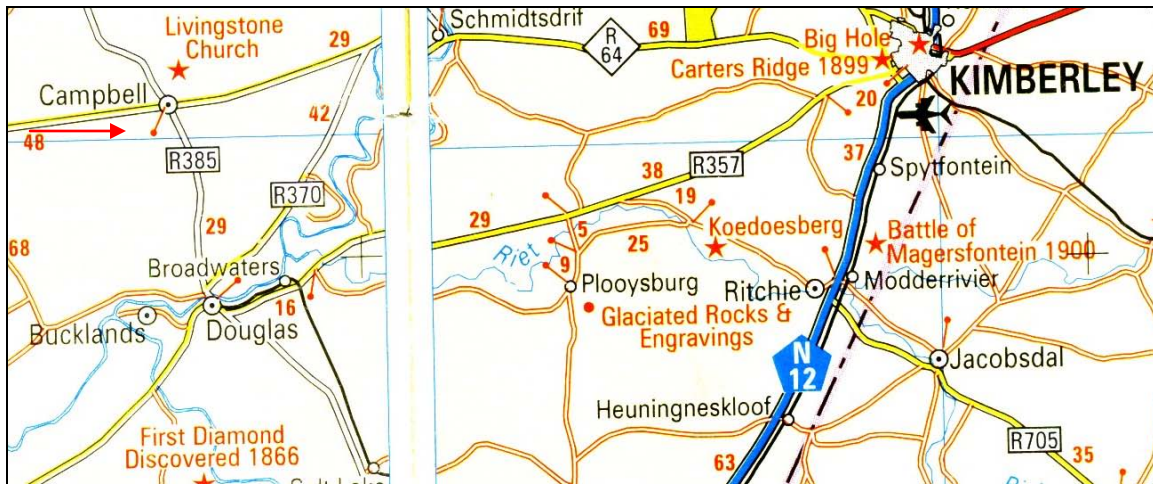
Livingstone Church

29

Campbell

48

42

R385

R370

29

68

Broadwaters

16

Bucklands

Douglas

First Diamond Discovered 1866

Salt Lake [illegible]

Schmidtsdrif

R 64

69

Big Hole

Carters Ridge 1899

KIMBERLEY

20

37

Spytfontein

38

R357

29

19

Koedoesberg

Battle of Magersfontein 1900

Riet

5

25

9

Plooysburg

Ritchie

Modderrivier

Glaciated Rocks & Engravings

N 12

Jacobsdal

Heuningneskloof

63

R705

35